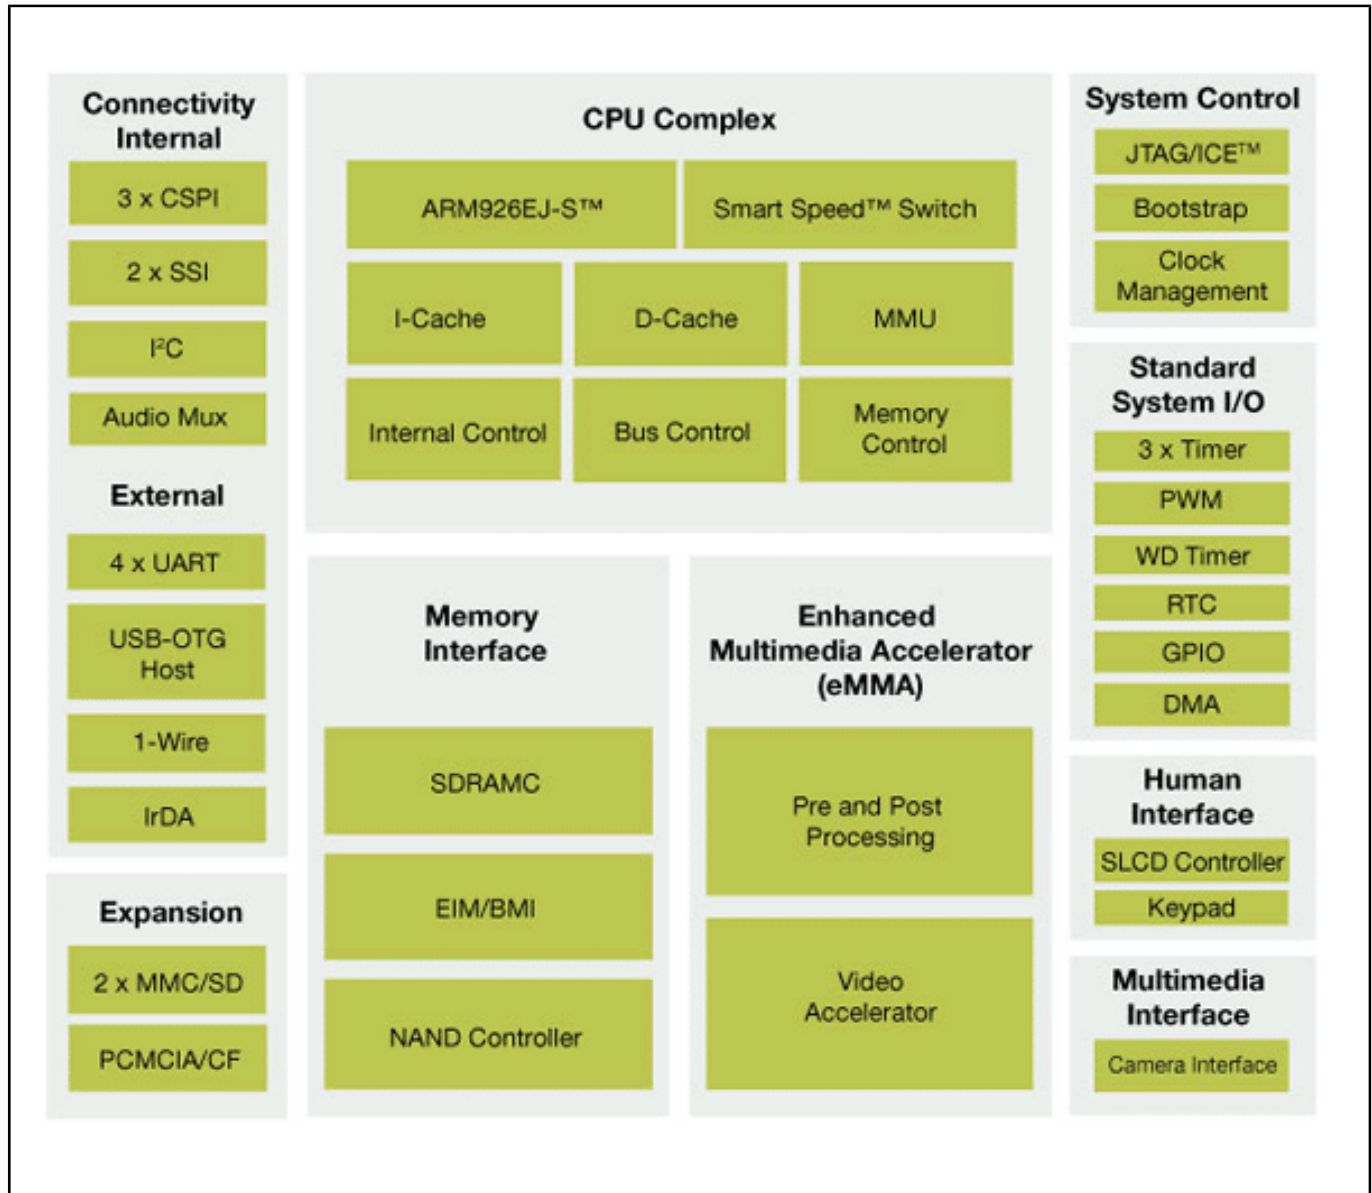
Connectivity Internal

3 x CSPI

2 x SSI

I²C

Audio Mux

External

4 x UART

USB-OTG Host

1-Wire

IrDA

Expansion

2 x MMC/SD

PCMCIA/CF

CPU Complex

ARM926EJ-S™

Smart Speed™ Switch

I-Cache

D-Cache

MMU

Internal Control

Bus Control

Memory Control

Memory Interface

SDRAMC

EIM/BMI

NAND Controller

Enhanced Multimedia Accelerator (eMMA)

Pre and Post Processing

Video Accelerator

System Control

JTAG/ICE™

Bootstrap

Clock Management

Standard System I/O

3 x Timer

PWM

WD Timer

RTC

GPIO

DMA

Human Interface

SLCD Controller

Keypad

Multimedia Interface

Camera Interface